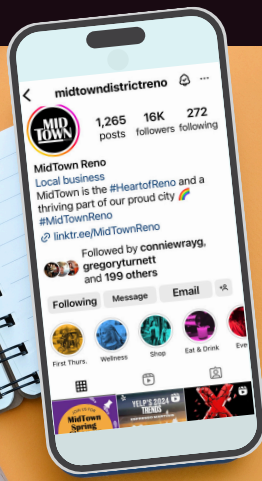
midtowndistrictreno

MID TOWN

1,265 posts
16K followers
272 following

MidTown Reno
Local business
MidTown is the #HeartofReno and a thriving part of our proud city 🌈
#MidTownReno
linktr.ee/MidTownReno

Followed by conniewrayg, gregoryturnett and 199 others

Following
Message
Email

First Thurs.
Wellness
Shop
Eat & Drink
Eve

MidTown Spring
YELP'S 2024 TRENDS